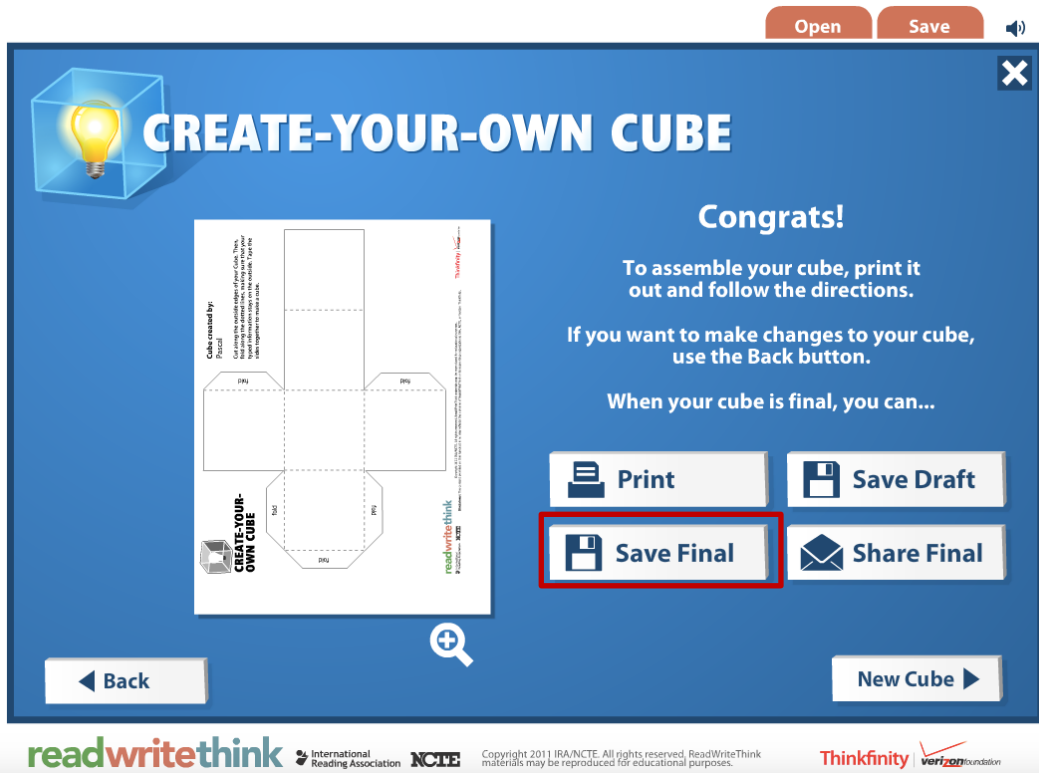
Open Save

CREATE-YOUR-OWN CUBE

Cube created by:
Pascal

fold fold fold fold

CREATE-YOUR-OWN CUBE

readwritethink

Congrats!

To assemble your cube, print it out and follow the directions.

If you want to make changes to your cube, use the Back button.

When your cube is final, you can...

Print

Save Draft

Save Final

Share Final

Back

New Cube

readwritethink International Reading Association NCTE Copyright 2011 IRA/NCTE. All rights reserved. ReadWriteThink materials may be reproduced for educational purposes. Thinkfinity verizon foundation